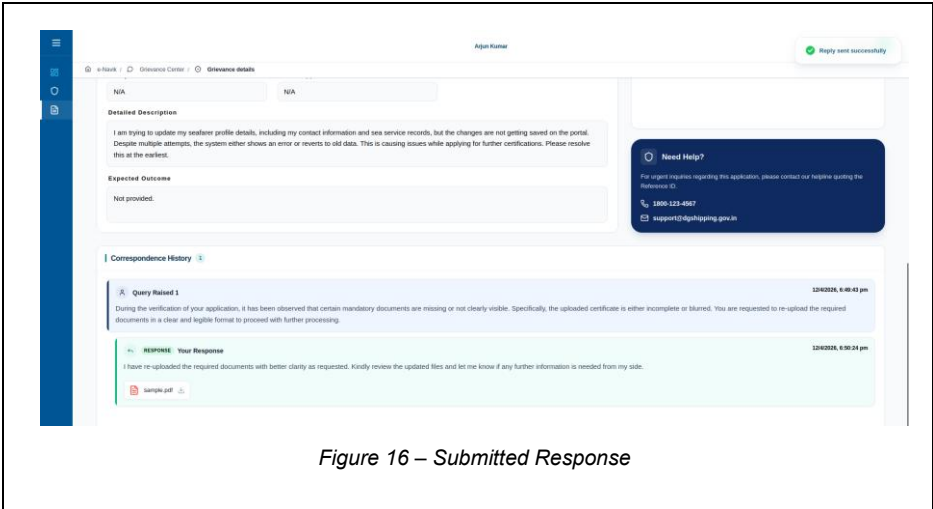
Arjun Kumar

Reply sent successfully

e-Navik / Grievance Center / Grievance details

N/A

N/A

Detailed Description

I am trying to update my seafarer profile details, including my contact information and sea service records, but the changes are not getting saved on the portal. Despite multiple attempts, the system either shows an error or reverts to old data. This is causing issues while applying for further certifications. Please resolve this at the earliest.

Expected Outcome

Not provided.

Need Help?

For urgent inquiries regarding this application, please contact our helpline quoting the Reference ID.

1800-123-4567

support@dgshipping.gov.in

Correspondence History 1

Query Raised 1

12/4/2026, 6:49:43 pm

During the verification of your application, it has been observed that certain mandatory documents are missing or not clearly visible. Specifically, the uploaded certificate is either incomplete or blurred. You are requested to re-upload the required documents in a clear and legible format to proceed with further processing.

RESPONSE Your Response

12/4/2026, 6:50:24 pm

I have re-uploaded the required documents with better clarity as requested. Kindly review the updated files and let me know if any further information is needed from my side.

sample.pdf

Figure 16 – Submitted Response